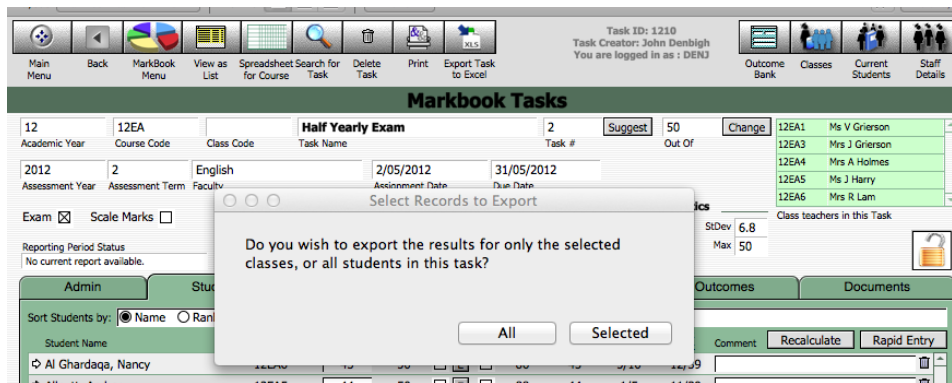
Main Menu
Back
MarkBook Menu
View as List
Spreadsheet for Course
Search for Task
Delete Task
Print
Export Task to Excel
XLS

Task ID: 1210
Task Creator: John Denbigh
You are logged in as : DENJ

Outcome Bank
Classes
Current Students
Staff Details

Markbook Tasks

12
Academic Year
12EA
Course Code
Class Code
Half Yearly Exam
Task Name
2
Task #
Suggest
50
Out Of
Change

| 12EA1 | Ms V Grierson |
|---|---|
| 12EA3 | Mrs J Grierson |
| 12EA4 | Mrs A Holmes |
| 12EA5 | Ms J Harry |
| 12EA6 | Mrs R Lam |

Class teachers in this Task

2012
Assessment Year
2
Assessment Term
English
Faculty
2/05/2012
Assignment Date
31/05/2012
Due Date

Exam ☒ Scale Marks ☐

ics
StDev 6.8
Max 50

Reporting Period Status
No current report available.

Select Records to Export

Do you wish to export the results for only the selected classes, or all students in this task?

All
Selected

Admin
Stu
Outcomes
Documents

Sort Students by: Name Ran

Student Name
Comment
Recalculate
Rapid Entry

Al Ghardaqa, Nancy
12EA
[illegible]